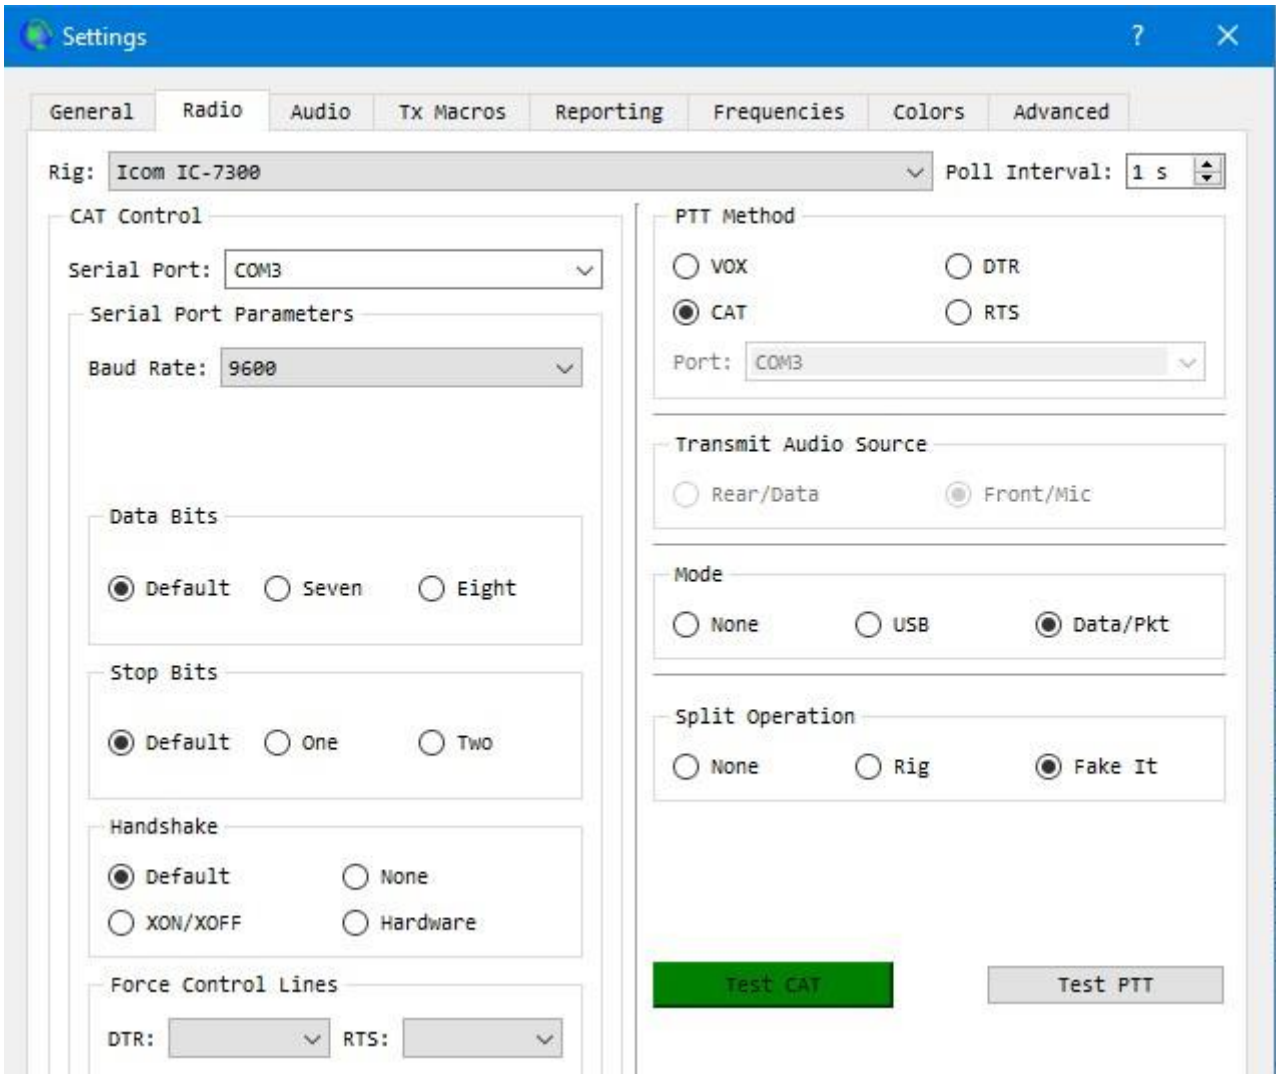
Settings ? ✕

General | Radio | Audio | Tx Macros | Reporting | Frequencies | Colors | Advanced

Rig: Icom IC-7300
Poll Interval: 1 s

CAT Control
Serial Port: COM3

Serial Port Parameters
Baud Rate: 9600

Data Bits
Default Seven Eight

Stop Bits
Default One Two

Handshake
Default None
XON/XOFF Hardware

Force Control Lines
DTR: RTS:

PTT Method
VOX DTR
CAT RTS
Port: COM3

Transmit Audio Source
Rear/Data Front/Mic

Mode
None USB Data/Pkt

Split Operation
None Rig Fake It

Test CAT
Test PTT